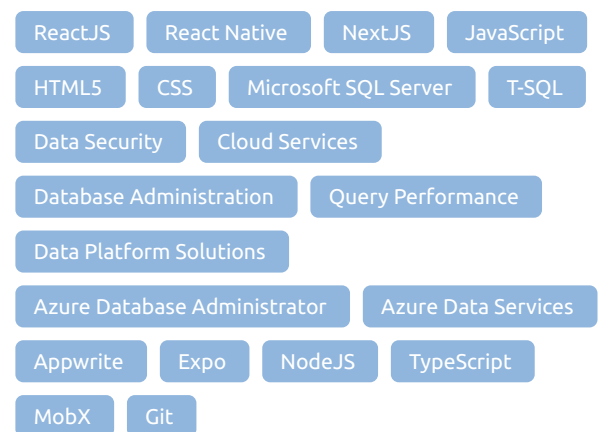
ReactJS React Native NextJS JavaScript
HTML5 CSS Microsoft SQL Server T-SQL
Data Security Cloud Services
Database Administration Query Performance
Data Platform Solutions
Azure Database Administrator Azure Data Services
Appwrite Expo NodeJS TypeScript
MobX Git